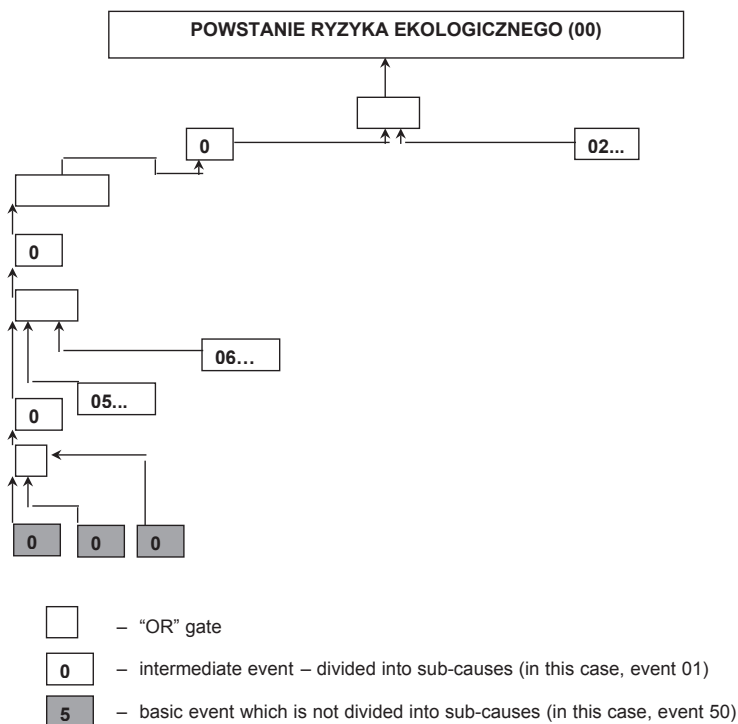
POWSTANIE RYZYKA EKOLOGICZNEGO (00)

0

02...

0

06…

05...

0

0 0 0

– "OR" gate

0 – intermediate event – divided into sub-causes (in this case, event 01)

5 – basic event which is not divided into sub-causes (in this case, event 50)